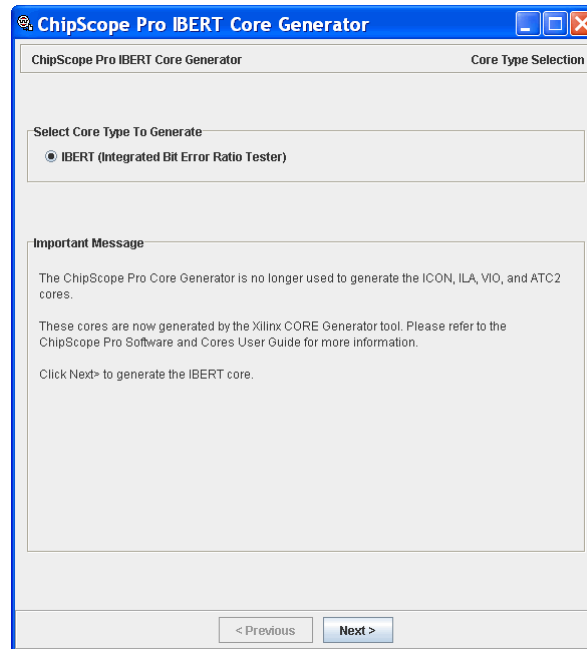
ChipScope Pro IBERT Core Generator

ChipScope Pro IBERT Core Generator

Core Type Selection

Select Core Type To Generate

IBERT (Integrated Bit Error Ratio Tester)

Important Message

The ChipScope Pro Core Generator is no longer used to generate the ICON, ILA, VIO, and ATC2 cores.

These cores are now generated by the Xilinx CORE Generator tool. Please refer to the ChipScope Pro Software and Cores User Guide for more information.

Click Next> to generate the IBERT core.

< Previous

Next >